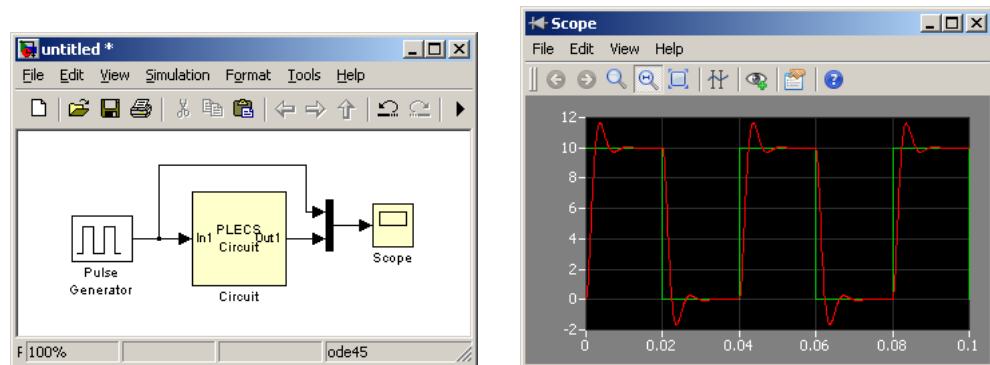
untitled *

File Edit View Simulation Format Tools Help

Pulse Generator

In1 PLECS Circuit Out1

Circuit

Scope

F 100% ode45

Scope

File Edit View Help

12
10
8
6
4
2
0
-2

0 0.02 0.04 0.06 0.08 0.1